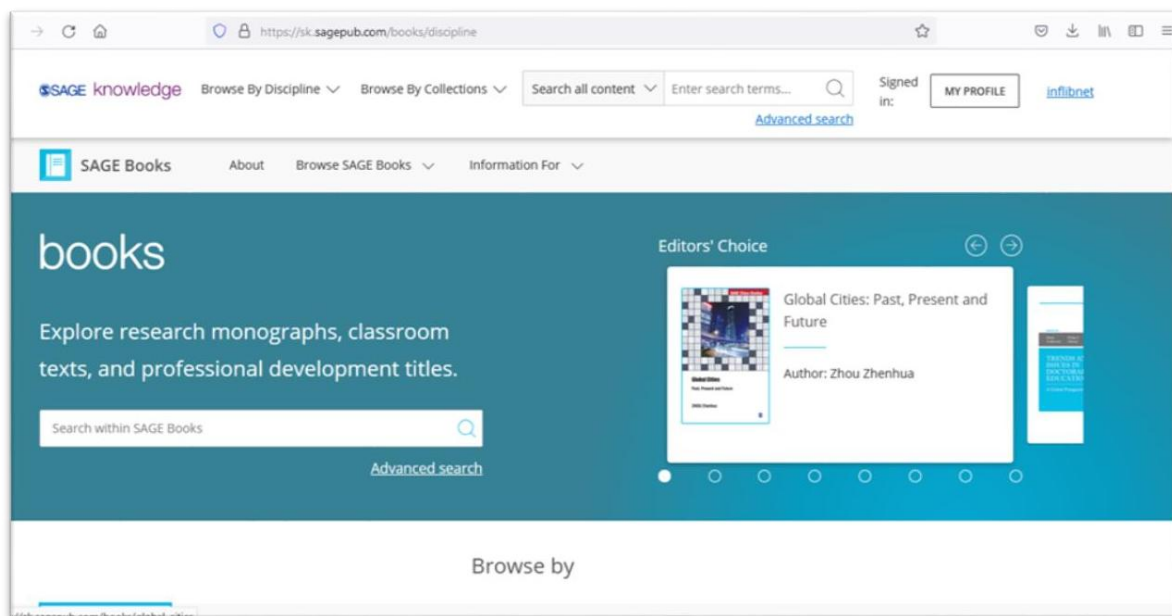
https://sk.sagepub.com/books/discipline

SAGE knowledge Browse By Discipline Browse By Collections Search all content Enter search terms... Advanced search Signed in: MY PROFILE inflibnet

SAGE Books About Browse SAGE Books Information For

books

Explore research monographs, classroom texts, and professional development titles.

Search within SAGE Books

Advanced search

Editors' Choice

Global Cities: Past, Present and Future

Author: Zhou Zhenhua

Browse by

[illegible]